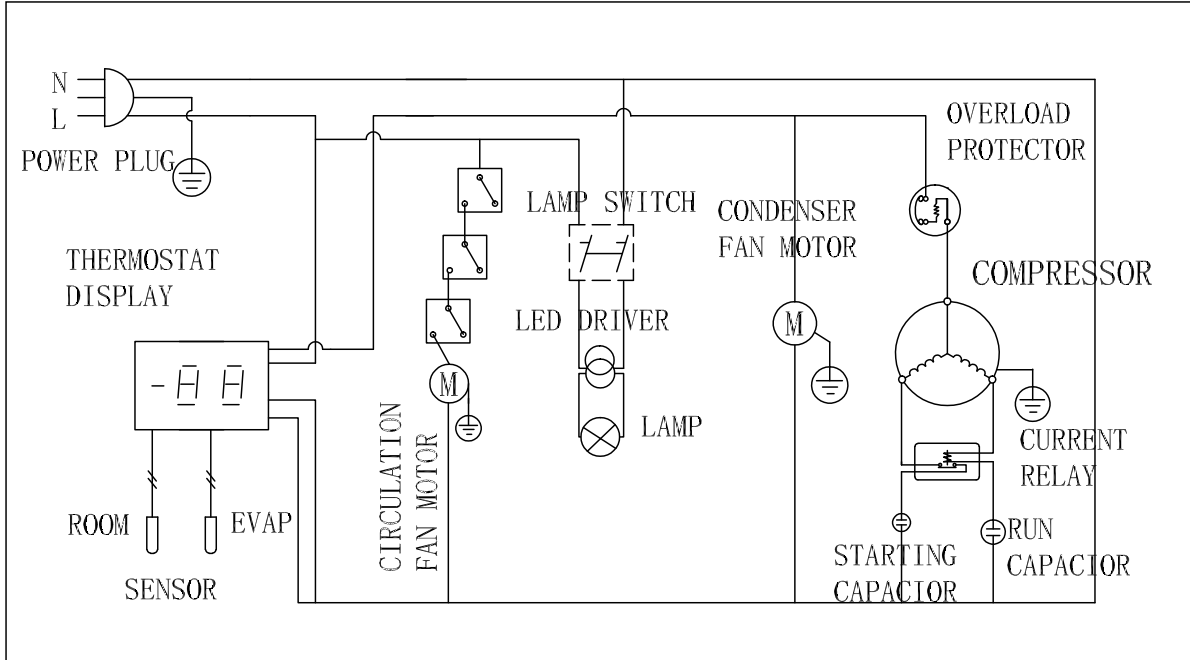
N
L
POWER PLUG
THERMOSTAT
DISPLAY
-8 8
ROOM
EVAP
SENSOR
CIRCULATION
FAN MOTOR
M
LAMP SWITCH
LED DRIVER
LAMP
CONDENSER
FAN MOTOR
M
OVERLOAD
PROTECTOR
COMPRESSOR
CURRENT
RELAY
STARTING
CAPACIOR
RUN
CAPACIOR